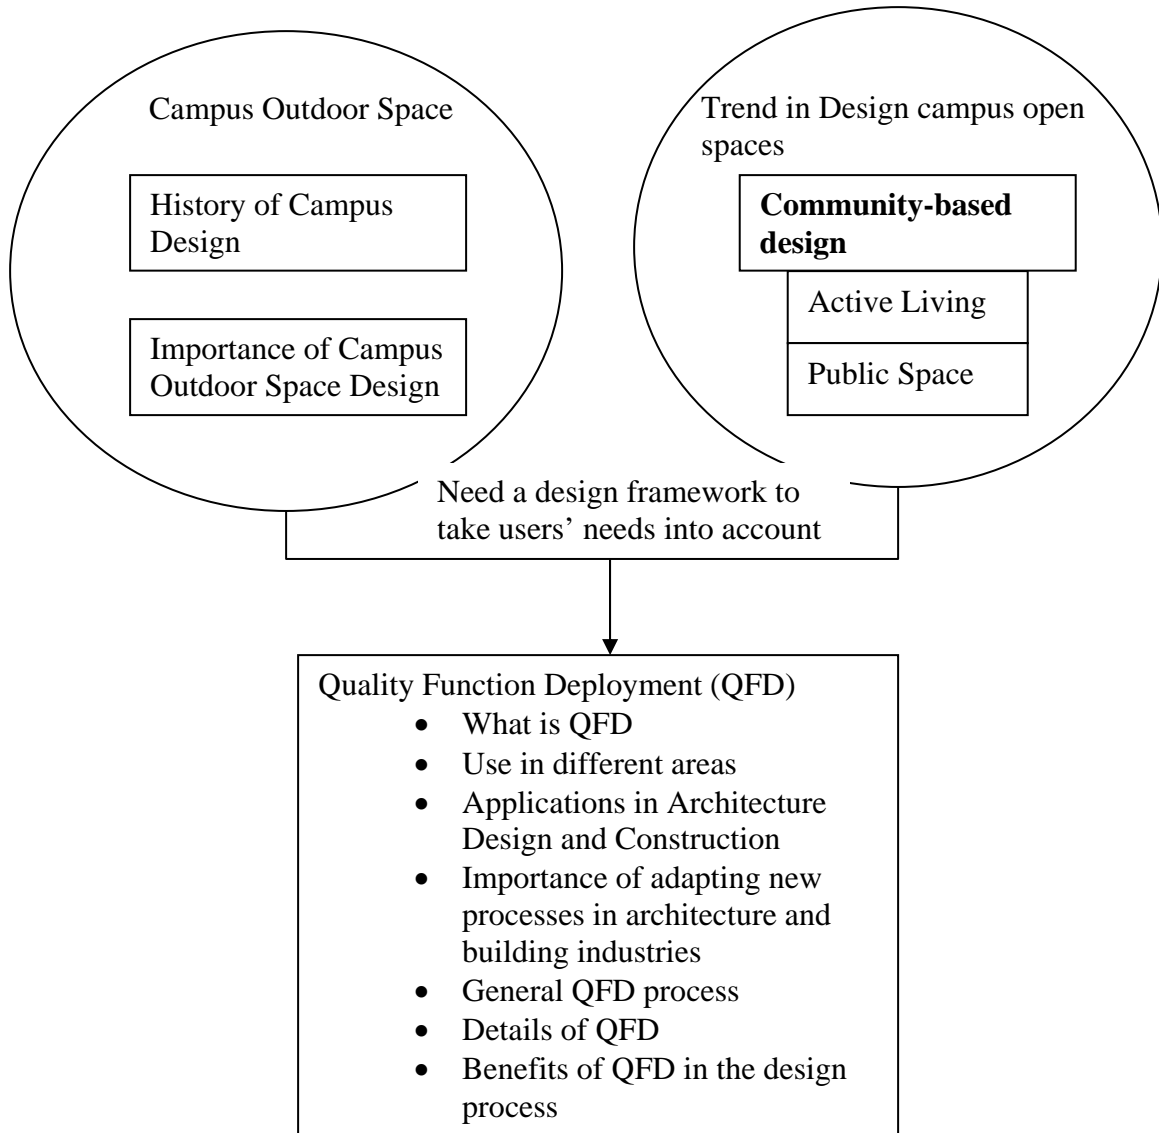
Campus Outdoor Space

History of Campus Design

Importance of Campus Outdoor Space Design

Trend in Design campus open spaces

**Community-based design**

Active Living

Public Space

Need a design framework to take users' needs into account

Quality Function Deployment (QFD)
- What is QFD
- Use in different areas
- Applications in Architecture Design and Construction
- Importance of adapting new processes in architecture and building industries
- General QFD process
- Details of QFD
- Benefits of QFD in the design process